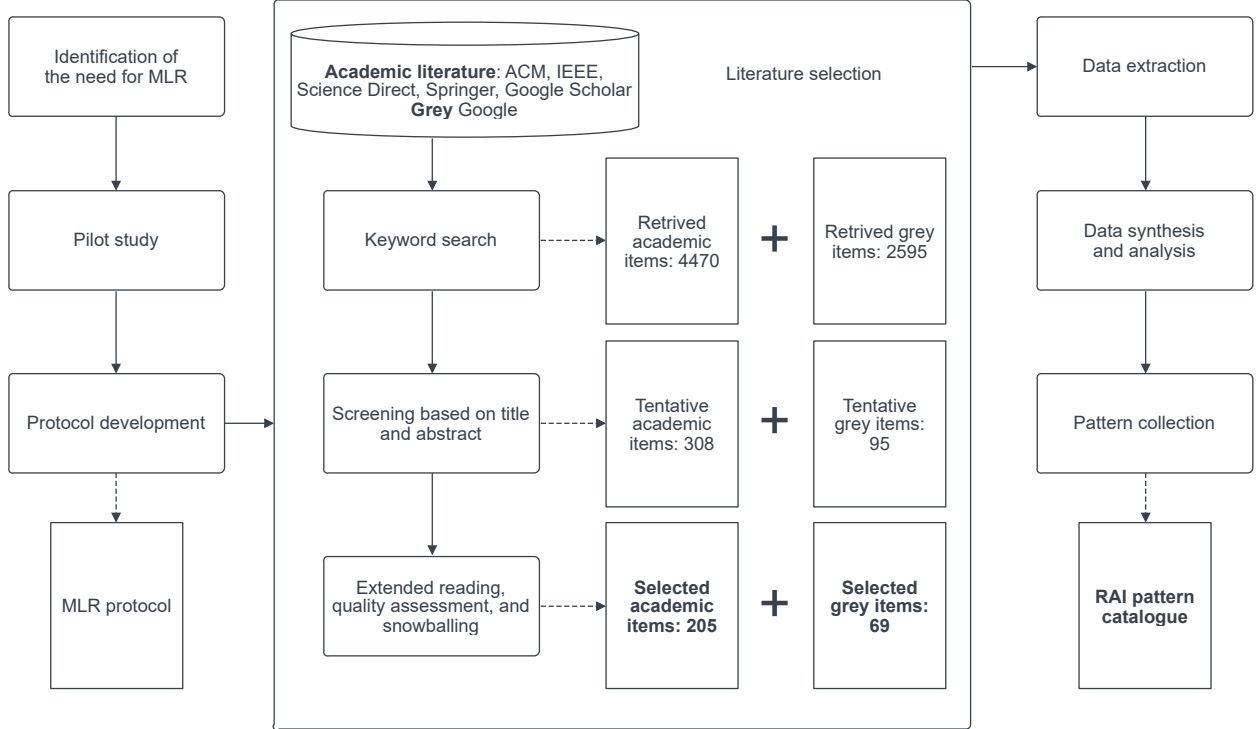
Identification of the need for MLR

Pilot study

Protocol development

MLR protocol

**Academic literature**: ACM, IEEE, Science Direct, Springer, Google Scholar
**Grey** Google

Literature selection

Keyword search

Retrived academic items: 4470

+

Retrived grey items: 2595

Screening based on title and abstract

Tentative academic items: 308

+

Tentative grey items: 95

Extended reading, quality assessment, and snowballing

**Selected academic items: 205**

+

**Selected grey items: 69**

Data extraction

Data synthesis and analysis

Pattern collection

**RAI pattern catalogue**